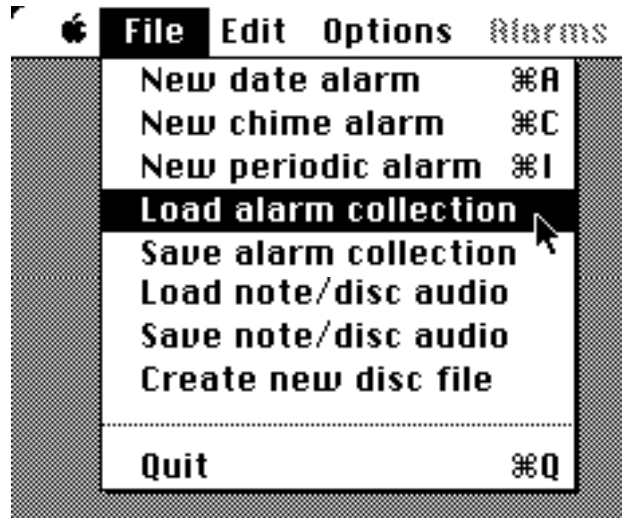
File Edit Options Alarms

New date alarm ⌘A
New chime alarm ⌘C
New periodic alarm ⌘I
Load alarm collection
Save alarm collection
Load note/disc audio
Save note/disc audio
Create new disc file

Quit ⌘Q